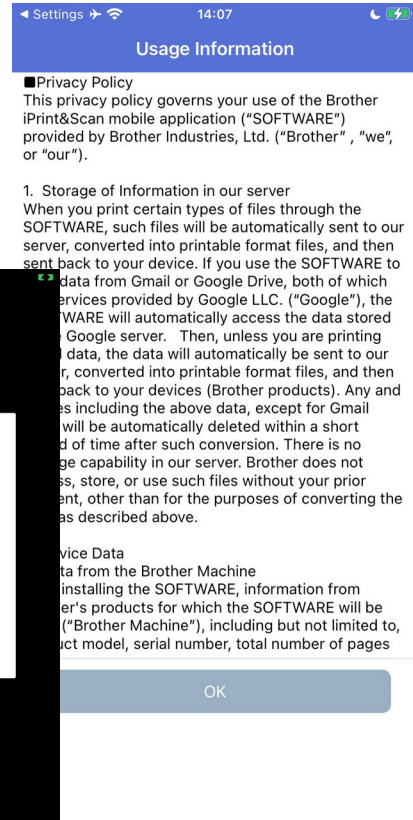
◀ Settings 14:07

Usage Information

■Privacy Policy
This privacy policy governs your use of the Brother iPrint&Scan mobile application ("SOFTWARE") provided by Brother Industries, Ltd. ("Brother" , "we", or "our").

1. Storage of Information in our server
When you print certain types of files through the SOFTWARE, such files will be automatically sent to our server, converted into printable format files, and then sent back to your device. If you use the SOFTWARE to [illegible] data from Gmail or Google Drive, both of which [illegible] services provided by Google LLC. ("Google"), the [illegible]WARE will automatically access the data stored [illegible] Google server. Then, unless you are printing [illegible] data, the data will automatically be sent to our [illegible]r, converted into printable format files, and then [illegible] back to your devices (Brother products). Any and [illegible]es including the above data, except for Gmail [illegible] will be automatically deleted within a short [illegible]d of time after such conversion. There is no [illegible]ge capability in our server. Brother does not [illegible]ss, store, or use such files without your prior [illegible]ent, other than for the purposes of converting the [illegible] as described above.

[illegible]vice Data
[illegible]ta from the Brother Machine
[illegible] installing the SOFTWARE, information from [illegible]er's products for which the SOFTWARE will be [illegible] ("Brother Machine"), including but not limited to, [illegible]uct model, serial number, total number of pages

OK